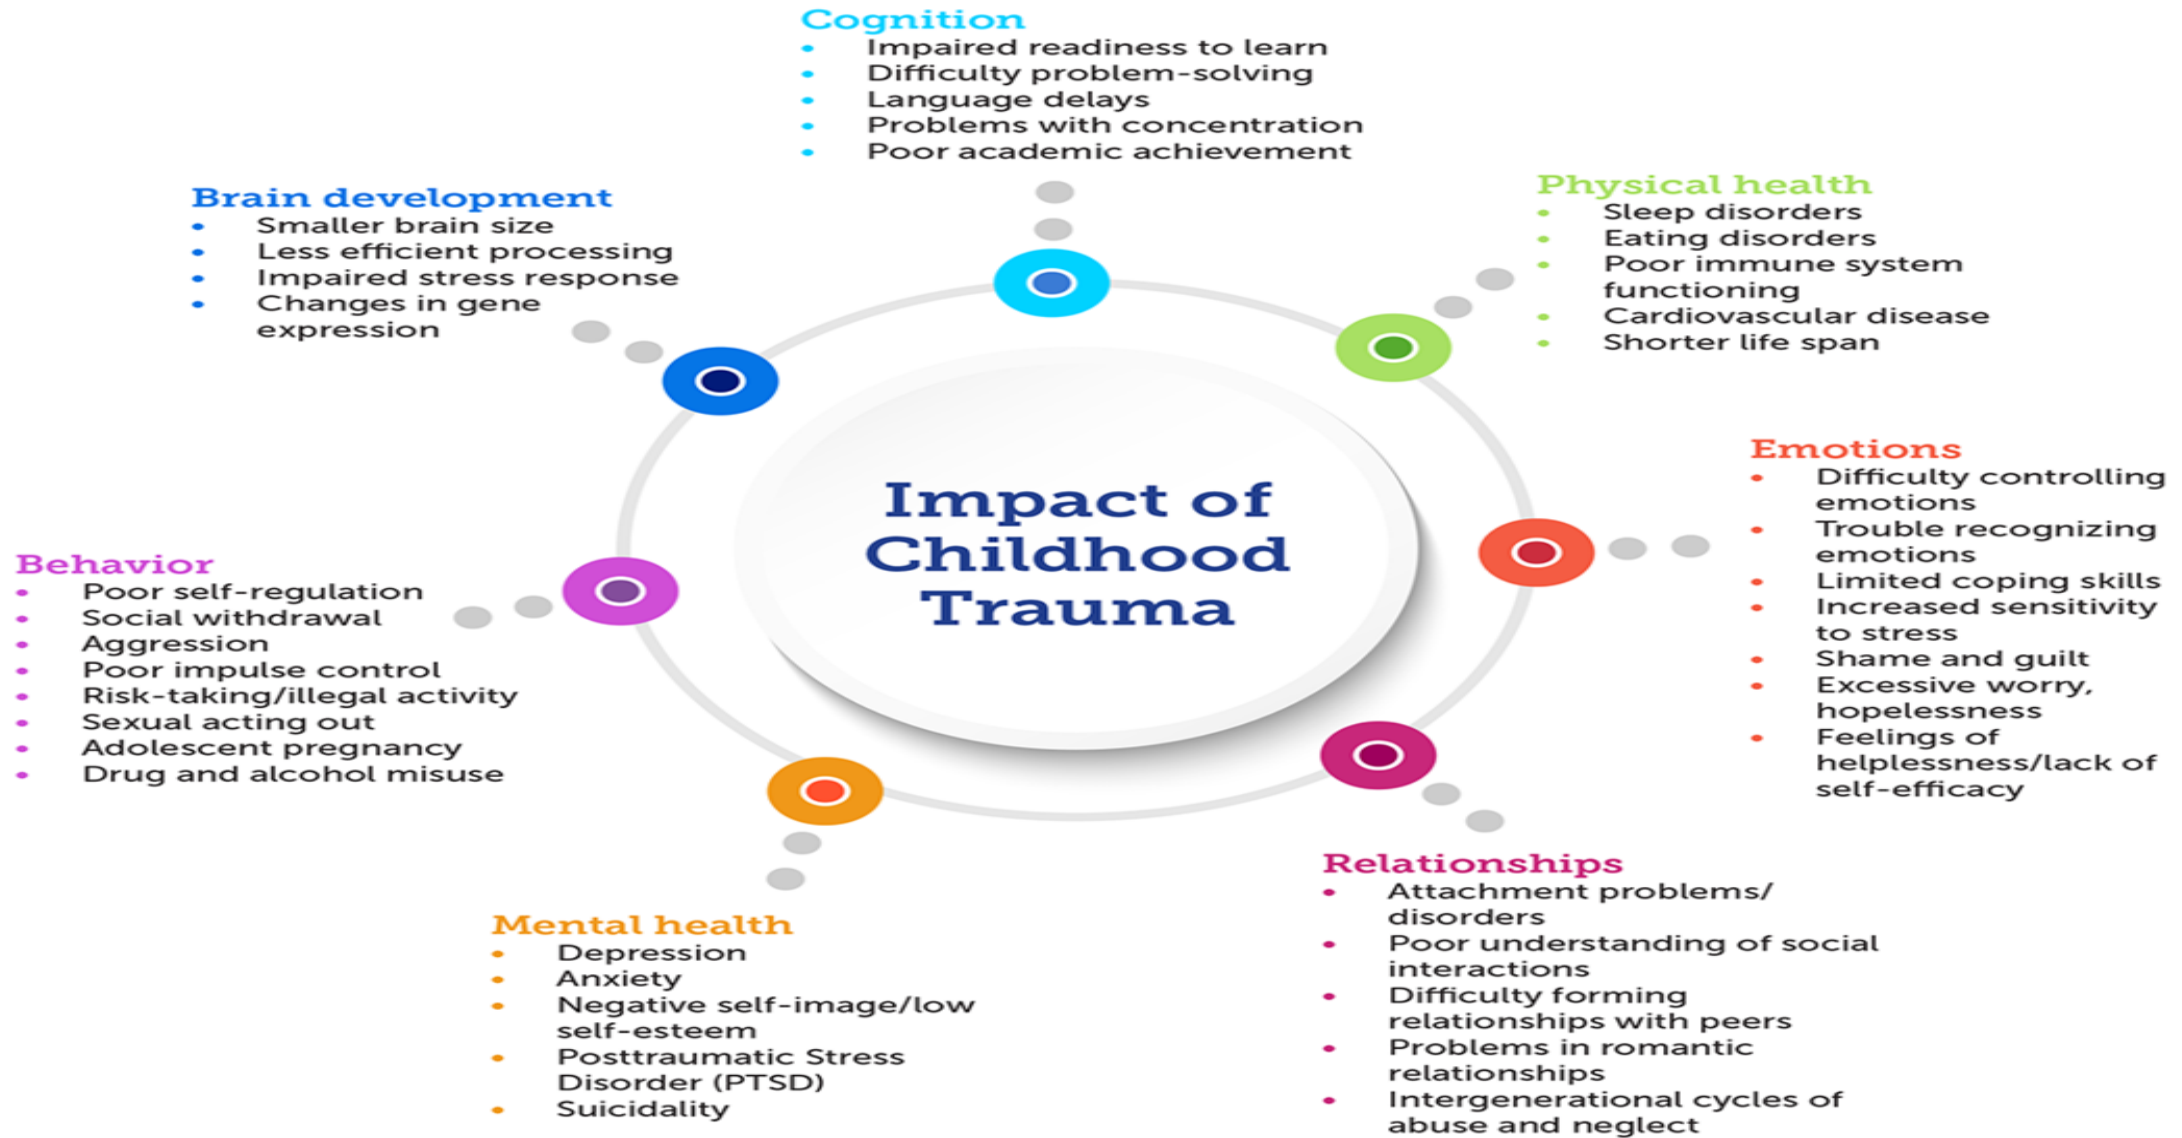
Impact of Childhood Trauma

Cognition
- Impaired readiness to learn
- Difficulty problem-solving
- Language delays
- Problems with concentration
- Poor academic achievement

Physical health
- Sleep disorders
- Eating disorders
- Poor immune system functioning
- Cardiovascular disease
- Shorter life span

Emotions
- Difficulty controlling emotions
- Trouble recognizing emotions
- Limited coping skills
- Increased sensitivity to stress
- Shame and guilt
- Excessive worry, hopelessness
- Feelings of helplessness/lack of self-efficacy

Relationships
- Attachment problems/ disorders
- Poor understanding of social interactions
- Difficulty forming relationships with peers
- Problems in romantic relationships
- Intergenerational cycles of abuse and neglect

Mental health
- Depression
- Anxiety
- Negative self-image/low self-esteem
- Posttraumatic Stress Disorder (PTSD)
- Suicidality

Behavior
- Poor self-regulation
- Social withdrawal
- Aggression
- Poor impulse control
- Risk-taking/illegal activity
- Sexual acting out
- Adolescent pregnancy
- Drug and alcohol misuse

Brain development
- Smaller brain size
- Less efficient processing
- Impaired stress response
- Changes in gene expression